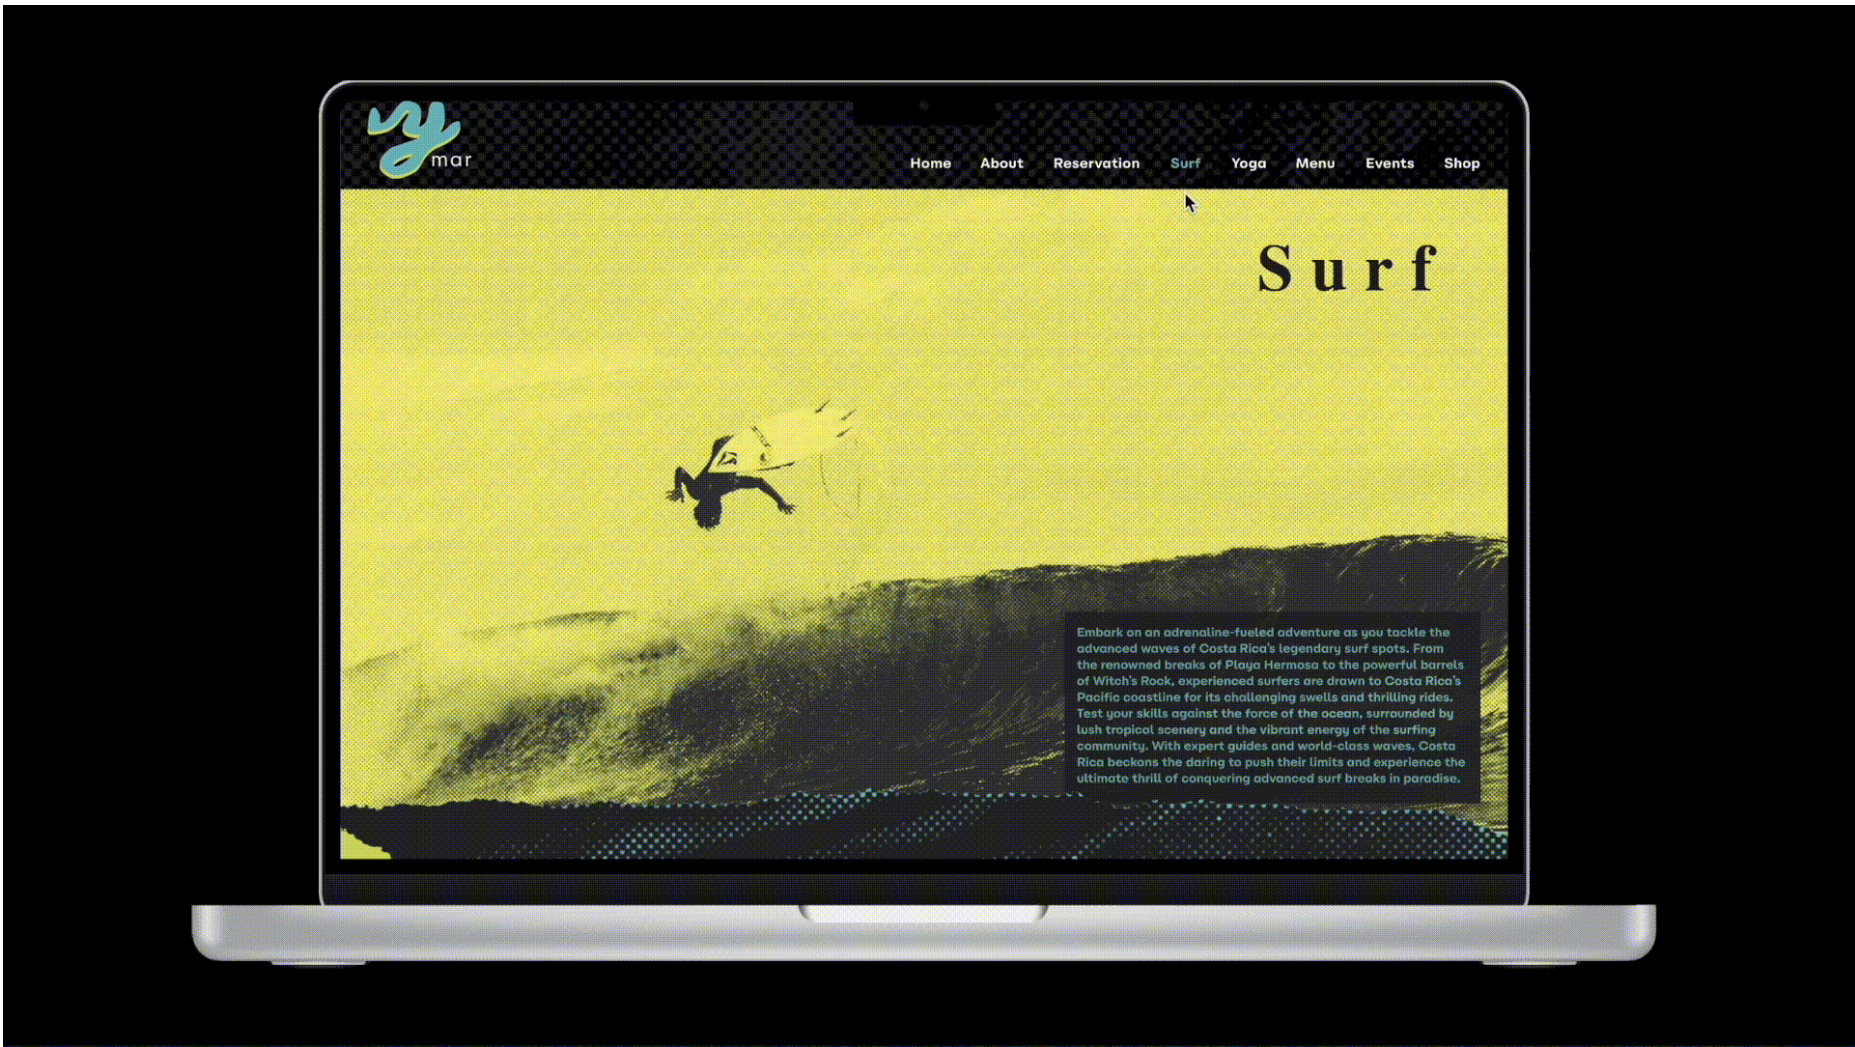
vy mar

Home About Reservation Surf Yoga Menu Events Shop

Surf

Embark on an adrenaline-fueled adventure as you tackle the advanced waves of Costa Rica's legendary surf spots. From the renowned breaks of Playa Hermosa to the powerful barrels of Witch's Rock, experienced surfers are drawn to Costa Rica's Pacific coastline for its challenging swells and thrilling rides. Test your skills against the force of the ocean, surrounded by lush tropical scenery and the vibrant energy of the surfing community. With expert guides and world-class waves, Costa Rica beckons the daring to push their limits and experience the ultimate thrill of conquering advanced surf breaks in paradise.